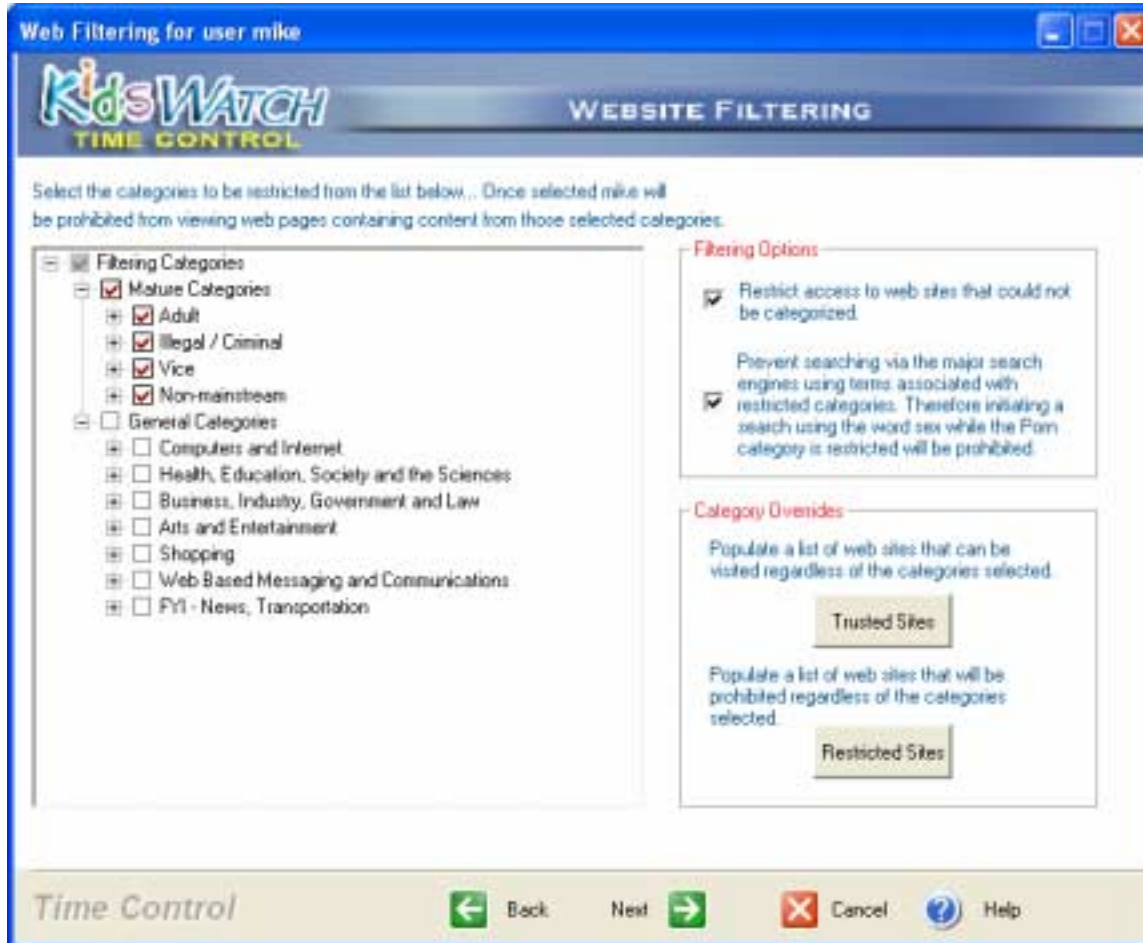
Web Filtering for user mike

KidsWatch
TIME CONTROL

WEBSITE FILTERING

Select the categories to be restricted from the list below... Once selected mike will be prohibited from viewing web pages containing content from those selected categories.

Filtering Categories
Mature Categories
Adult
Illegal / Criminal
Vice
Non-mainstream
General Categories
Computers and Internet
Health, Education, Society and the Sciences
Business, Industry, Government and Law
Arts and Entertainment
Shopping
Web Based Messaging and Communications
FYI - News, Transportation

Filtering Options

Restrict access to web sites that could not be categorized.

Prevent searching via the major search engines using terms associated with restricted categories. Therefore initiating a search using the word sex while the Porn category is restricted will be prohibited.

Category Overrides

Populate a list of web sites that can be visited regardless of the categories selected.

Trusted Sites

Populate a list of web sites that will be prohibited regardless of the categories selected.

Restricted Sites

Time Control

Back

Next

Cancel

Help